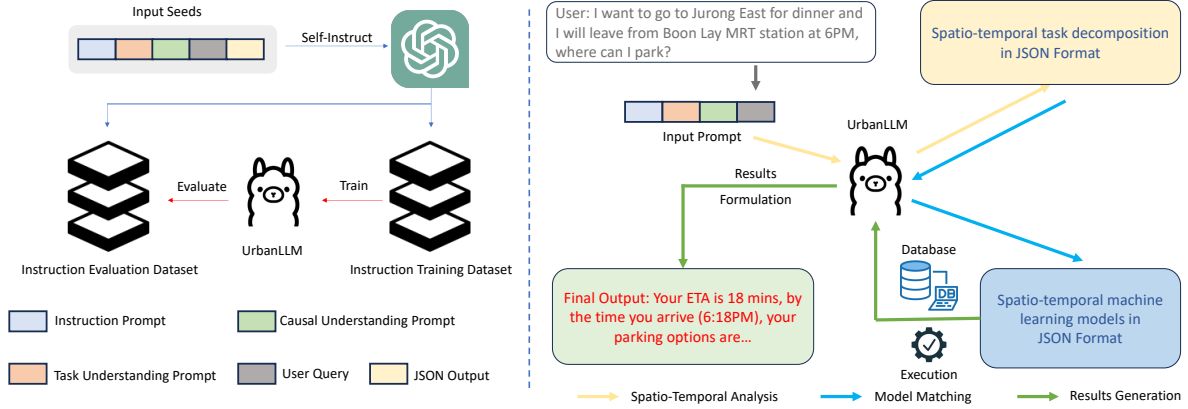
Input Seeds

Self-Instruct

Evaluate

Train

UrbanLLM

Instruction Evaluation Dataset

Instruction Training Dataset

Instruction Prompt

Causal Understanding Prompt

Task Understanding Prompt

User Query

JSON Output

User: I want to go to Jurong East for dinner and I will leave from Boon Lay MRT station at 6PM, where can I park?

Spatio-temporal task decomposition in JSON Format

Input Prompt

UrbanLLM

Results

Formulation

Database

DB

Final Output: Your ETA is 18 mins, by the time you arrive (6:18PM), your parking options are...

Spatio-temporal machine learning models in JSON Format

Execution

Spatio-Temporal Analysis

Model Matching

Results Generation